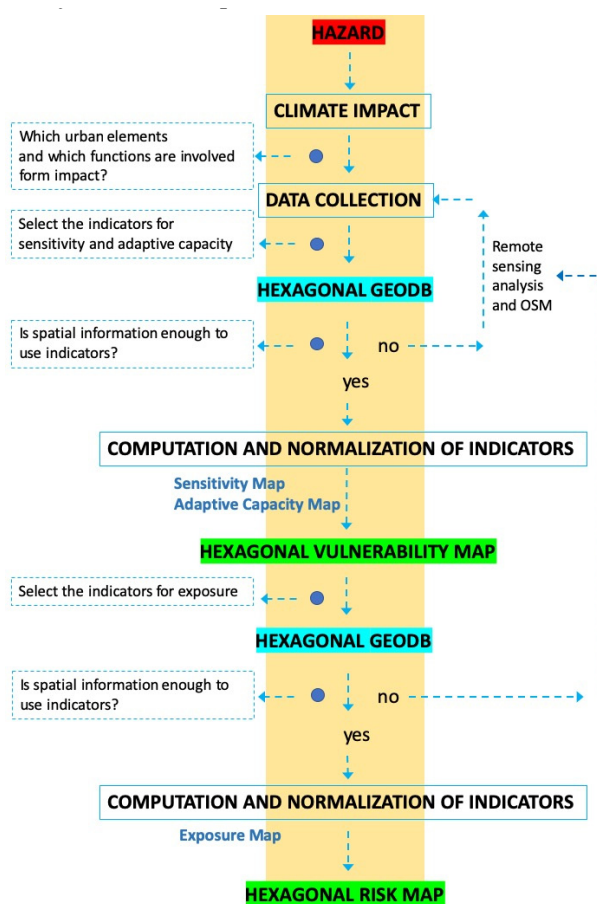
HAZARD

CLIMATE IMPACT

Which urban elements and which functions are involved form impact?

DATA COLLECTION

Select the indicators for sensitivity and adaptive capacity

Remote sensing analysis and OSM

HEXAGONAL GEODB

Is spatial information enough to use indicators?

no

yes

COMPUTATION AND NORMALIZATION OF INDICATORS

Sensitivity Map
Adaptive Capacity Map

HEXAGONAL VULNERABILITY MAP

Select the indicators for exposure

HEXAGONAL GEODB

Is spatial information enough to use indicators?

no

yes

COMPUTATION AND NORMALIZATION OF INDICATORS

Exposure Map

HEXAGONAL RISK MAP